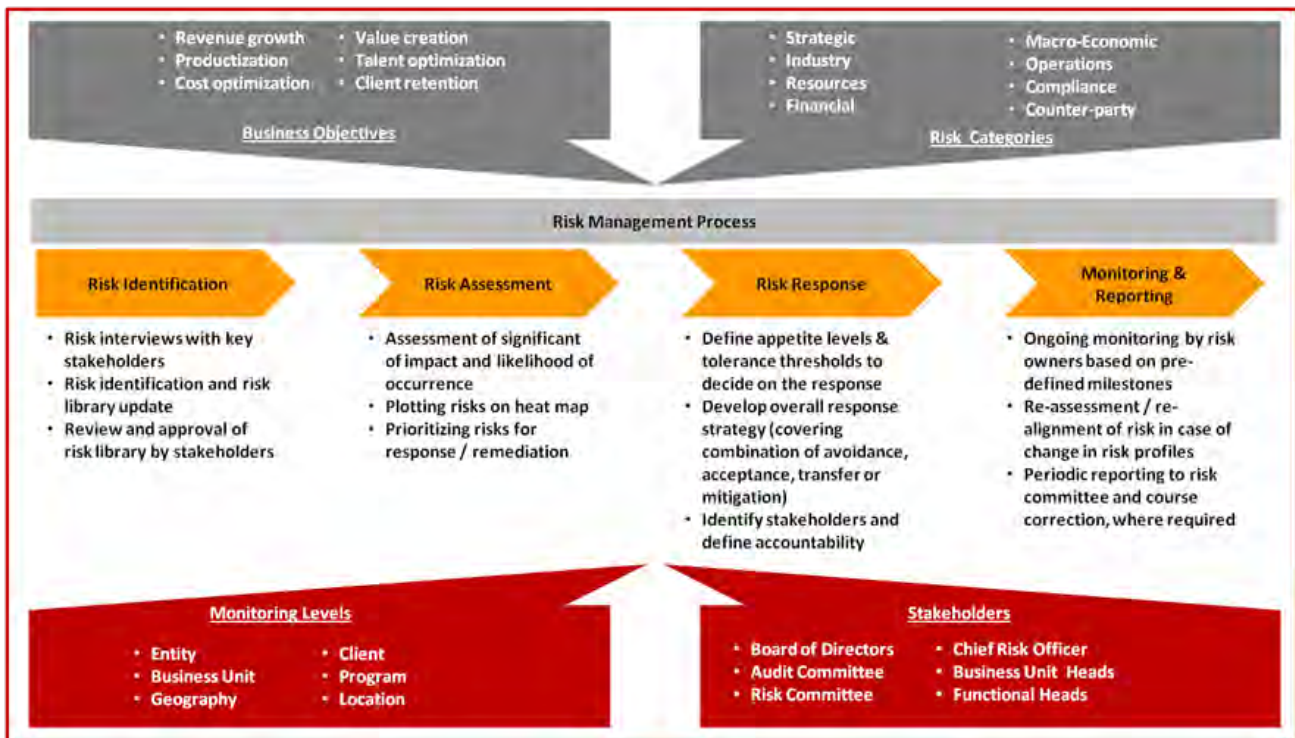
- Revenue growth
- Productization
- Cost optimization

- Value creation
- Talent optimization
- Client retention

Business Objectives

- Strategic
- Industry
- Resources
- Financial

- Macro-Economic
- Operations
- Compliance
- Counter-party

Risk Categories

Risk Management Process

Risk Identification

Risk Assessment

Risk Response

Monitoring & Reporting

- Risk interviews with key stakeholders
- Risk identification and risk library update
- Review and approval of risk library by stakeholders

- Assessment of significant of impact and likelihood of occurrence
- Plotting risks on heat map
- Prioritizing risks for response / remediation

- Define appetite levels & tolerance thresholds to decide on the response
- Develop overall response strategy (covering combination of avoidance, acceptance, transfer or mitigation)
- Identify stakeholders and define accountability

- Ongoing monitoring by risk owners based on predefined milestones
- Re-assessment / re-alignment of risk in case of change in risk profiles
- Periodic reporting to risk committee and course correction, where required

Monitoring Levels

- Entity
- Business Unit
- Geography

- Client
- Program
- Location

Stakeholders

- Board of Directors
- Audit Committee
- Risk Committee

- Chief Risk Officer
- Business Unit Heads
- Functional Heads